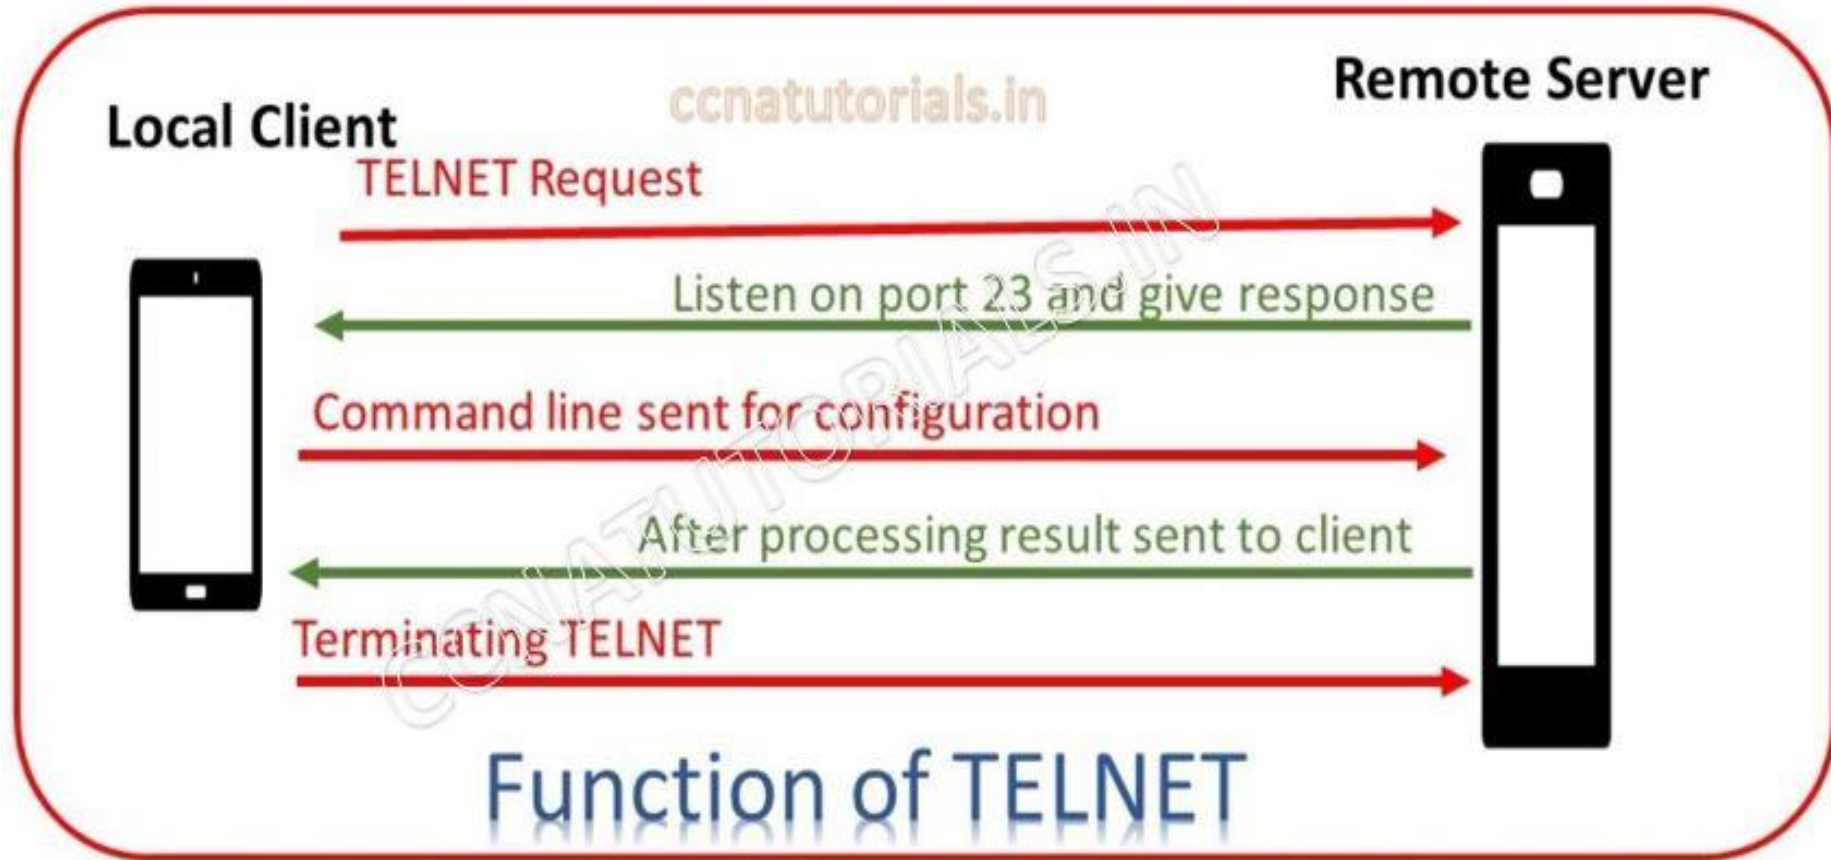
ccnatutorials.in

Remote Server

Local Client

TELNET Request

Listen on port 23 and give response

Command line sent for configuration

After processing result sent to client

Terminating TELNET

CCNATUTORIALS.IN

Function of TELNET